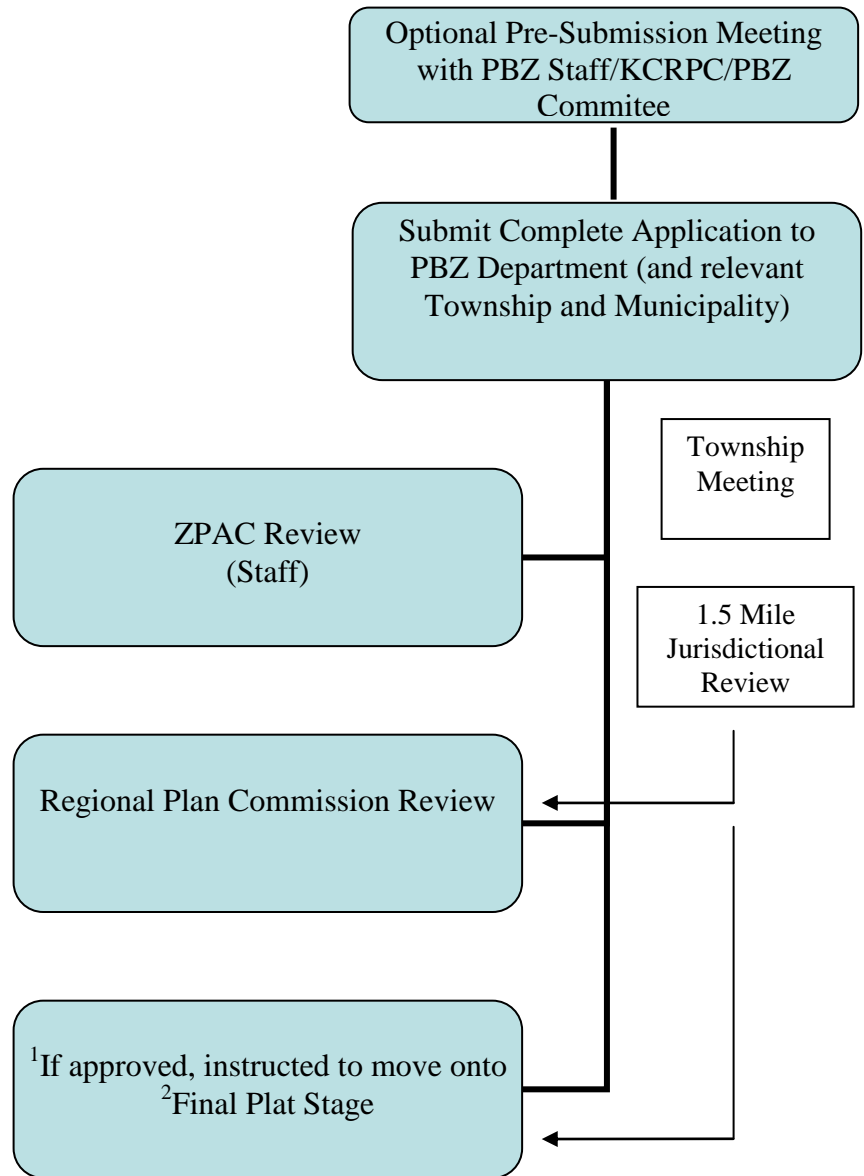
Optional Pre-Submission Meeting with PBZ Staff/KCRPC/PBZ Commitee

Submit Complete Application to PBZ Department (and relevant Township and Municipality)

Township Meeting

ZPAC Review (Staff)

1.5 Mile Jurisdictional Review

Regional Plan Commission Review

$^1$If approved, instructed to move onto $^2$Final Plat Stage